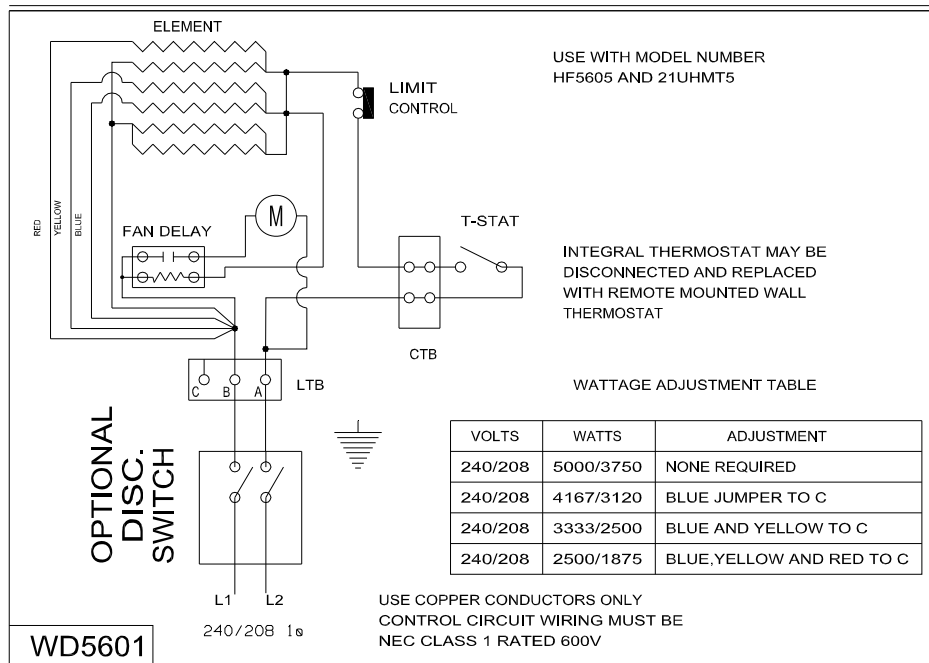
ELEMENT

USE WITH MODEL NUMBER
HF5605 AND 21UHMT5

LIMIT
CONTROL

RED
YELLOW
BLUE

M

FAN DELAY

T-STAT

INTEGRAL THERMOSTAT MAY BE DISCONNECTED AND REPLACED WITH REMOTE MOUNTED WALL THERMOSTAT

CTB

C B A
LTB

WATTAGE ADJUSTMENT TABLE

OPTIONAL
DISC.
SWITCH

| VOLTS | WATTS | ADJUSTMENT |
|---|---|---|
| 240/208 | 5000/3750 | NONE REQUIRED |
| 240/208 | 4167/3120 | BLUE JUMPER TO C |
| 240/208 | 3333/2500 | BLUE AND YELLOW TO C |
| 240/208 | 2500/1875 | BLUE,YELLOW AND RED TO C |

L1 L2
240/208 1ø

USE COPPER CONDUCTORS ONLY
CONTROL CIRCUIT WIRING MUST BE
NEC CLASS 1 RATED 600V

WD5601